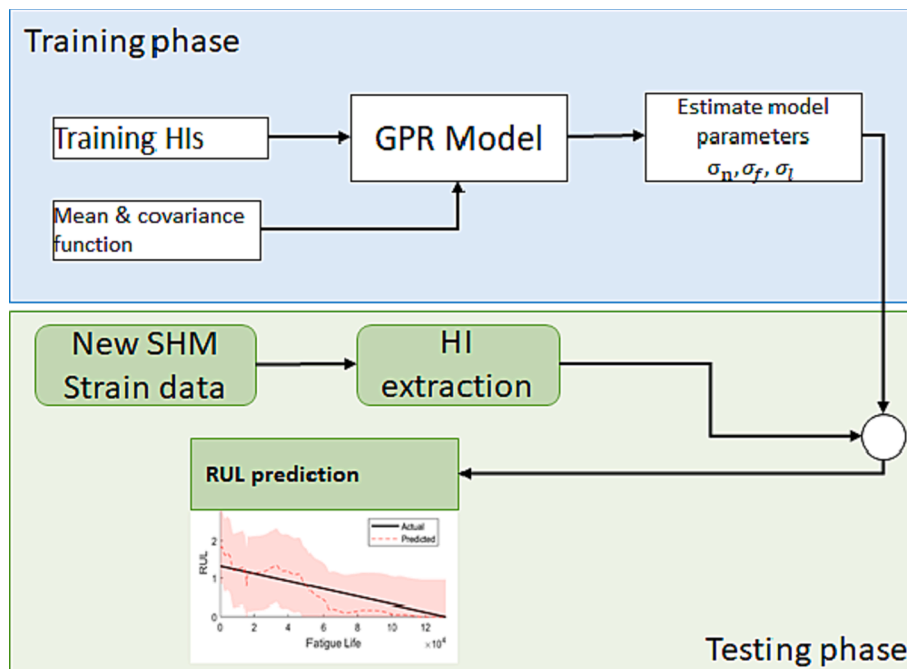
Training phase

Training HIs

GPR Model

Estimate model parameters $\sigma_n, \sigma_f, \sigma_l$

Mean & covariance function

New SHM Strain data

HI extraction

RUL prediction

Actual
Predicted

RUL

2
1
0

0 2 4 6 8 10 12

Fatigue Life

$\times 10^4$

Testing phase